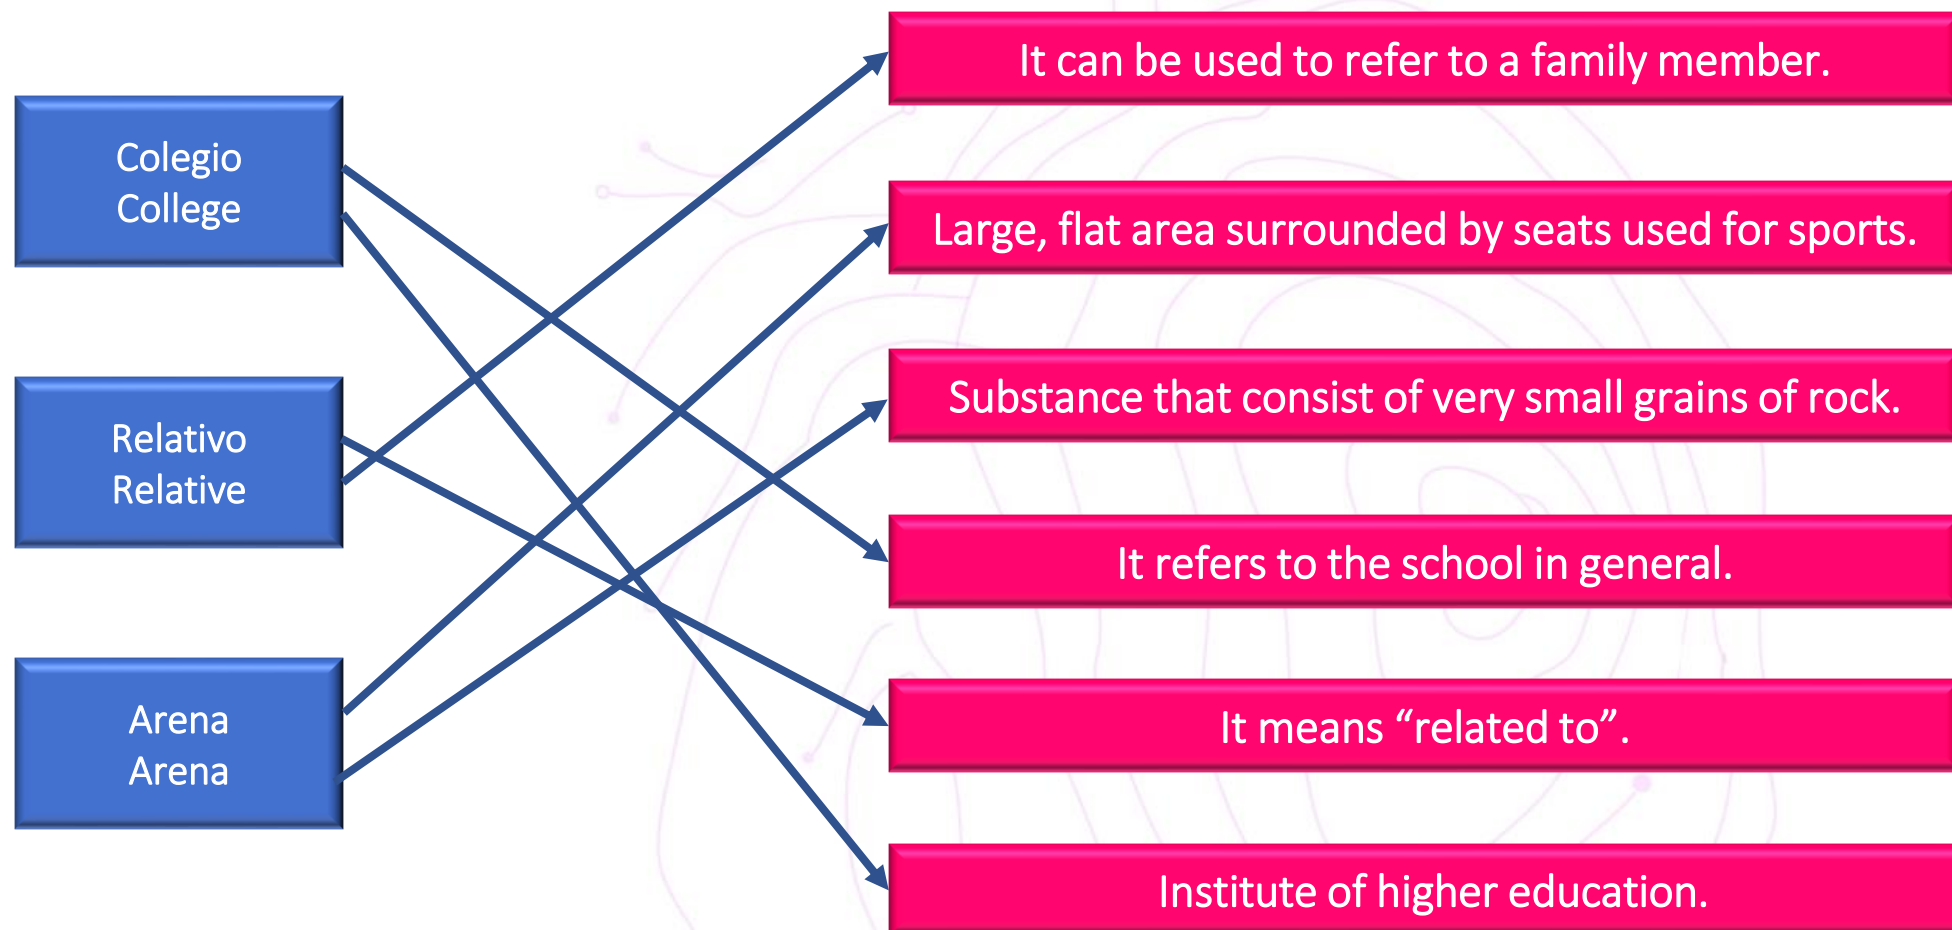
Colegio
College

Relativo
Relative

Arena
Arena

It can be used to refer to a family member.

Large, flat area surrounded by seats used for sports.

Substance that consist of very small grains of rock.

It refers to the school in general.

It means “related to”.

Institute of higher education.